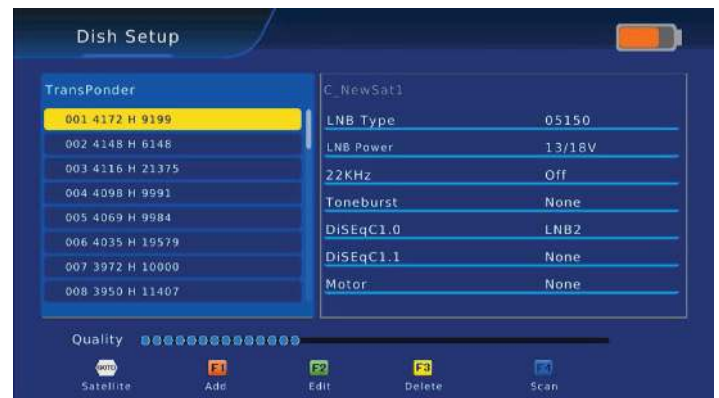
Dish Setup

TransPonder

001 4172 H 9199
002 4148 H 6148
003 4116 H 21375
004 4098 H 9991
005 4069 H 9984
006 4035 H 19579
007 3972 H 10000
008 3950 H 11407

C_NewSat1

| | |
|---|---|
| LNB Type | 05150 |
| LNB Power | 13/18V |
| 22KHz | Off |
| Toneburst | None |
DiSEqC1.0 | LNB2 |
| DiSEqC1.1 | None |
| Motor | None |

Quality

GOTO Satellite
F1 Add
F2 Edit
F3 Delete
F4 Scan